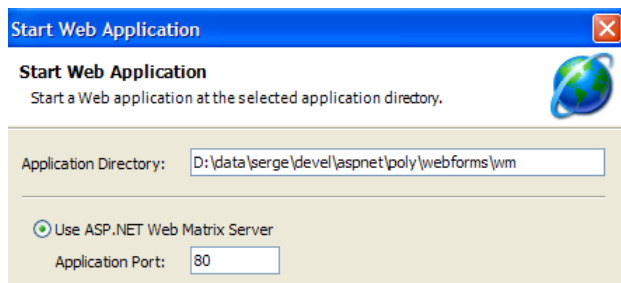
Start Web Application

Start Web Application

Start a Web application at the selected application directory.

Application Directory: D:\data\serge\devel\aspnet\poly\webforms\wm

Use ASP.NET Web Matrix Server

Application Port: 80